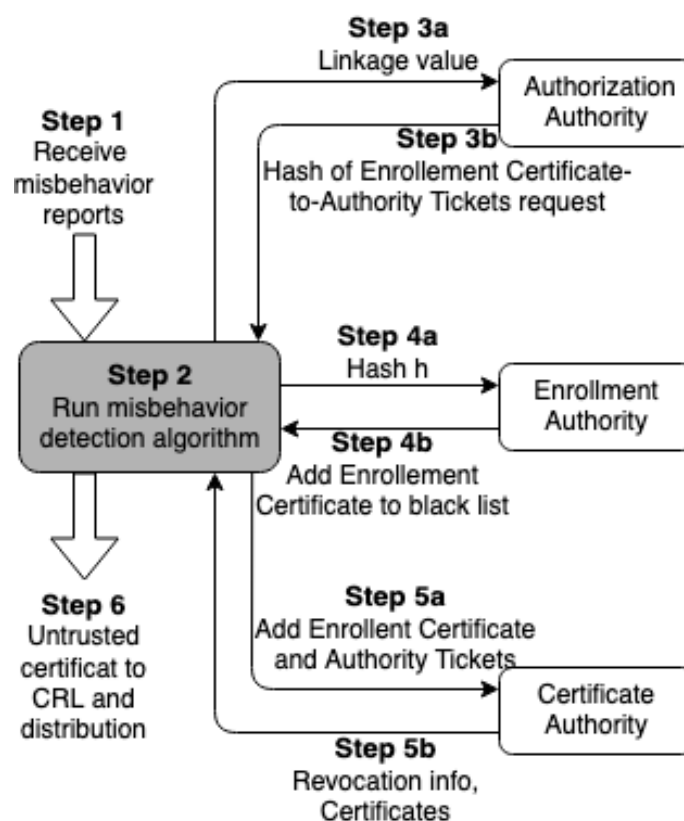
Step 3a
Linkage value

Authorization Authority

Step 1
Receive misbehavior reports

Step 3b
Hash of Enrollement Certificate-to-Authority Tickets request

Step 4a
Hash h

Step 2
Run misbehavior detection algorithm

Enrollment Authority

Step 4b
Add Enrollement Certificate to black list

Step 6
Untrusted certificat to CRL and distribution

Step 5a
Add Enrollent Certificate and Authority Tickets

Certificate Authority

Step 5b
Revocation info, Certificates